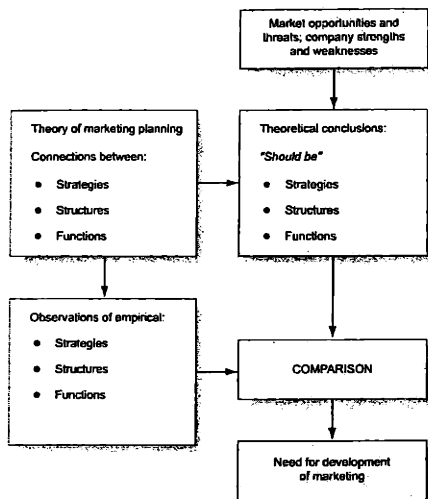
Market opportunities and threats; company strengths and weaknesses

Theory of marketing planning

Connections between:

- Strategies
- Structures
- Functions

Theoretical conclusions:

*"Should be"*

- Strategies
- Structures
- Functions

Observations of empirical:

- Strategies
- Structures
- Functions

COMPARISON

Need for development of marketing